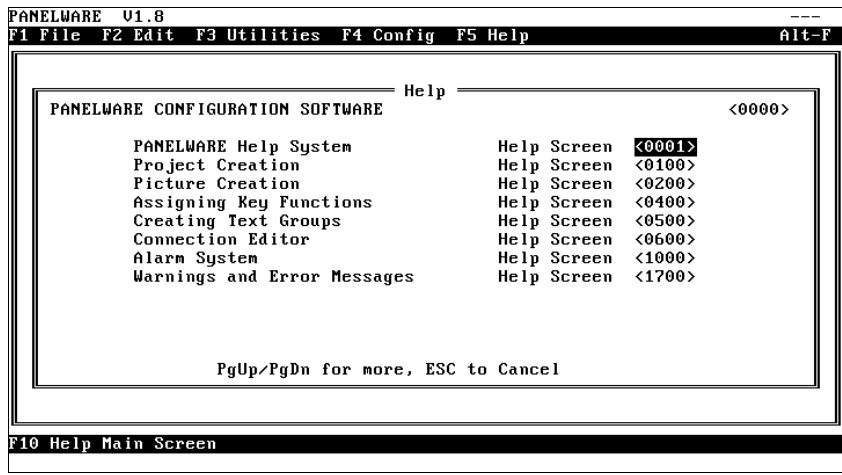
PANELWARE V1.8 ---

F1 File F2 Edit F3 Utilities F4 Config F5 Help Alt-F

Help

PANELWARE CONFIGURATION SOFTWARE <0000>

| | | |
|---|---|---|
| PANELWARE Help System | Help Screen | <0001> |
| Project Creation | Help Screen | <0100> |
| Picture Creation | Help Screen | <0200> |
| Assigning Key Functions | Help Screen | <0400> |
| Creating Text Groups | Help Screen | <0500> |
| Connection Editor | Help Screen | <0600> |
| Alarm System | Help Screen | <1000> |
| Warnings and Error Messages | Help Screen | <1700> |

PgUp/PgDn for more, ESC to Cancel

F10 Help Main Screen